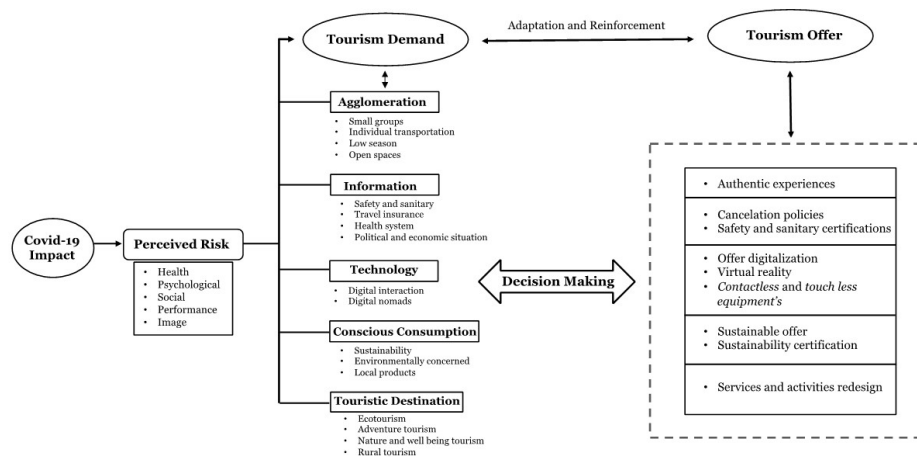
Tourism Demand

Adaptation and Reinforcement

Tourism Offer

Agglomeration
• Small groups
• Individual transportation
• Low season
• Open spaces

Information
• Safety and sanitary
• Travel insurance
• Health system
• Political and economic situation

Covid-19 Impact

Perceived Risk
• Health
• Psychological
• Social
• Performance
• Image

Technology
• Digital interaction
• Digital nomads

Decision Making

Conscious Consumption
• Sustainability
• Environmentally concerned
• Local products

Touristic Destination
• Ecotourism
• Adventure tourism
• Nature and well being tourism
• Rural tourism

• Authentic experiences

• Cancelation policies
• Safety and sanitary certifications

• Offer digitalization
• Virtual reality
• *Contactless* and *touch less equipment's*

• Sustainable offer
• Sustainability certification

• Services and activities redesign